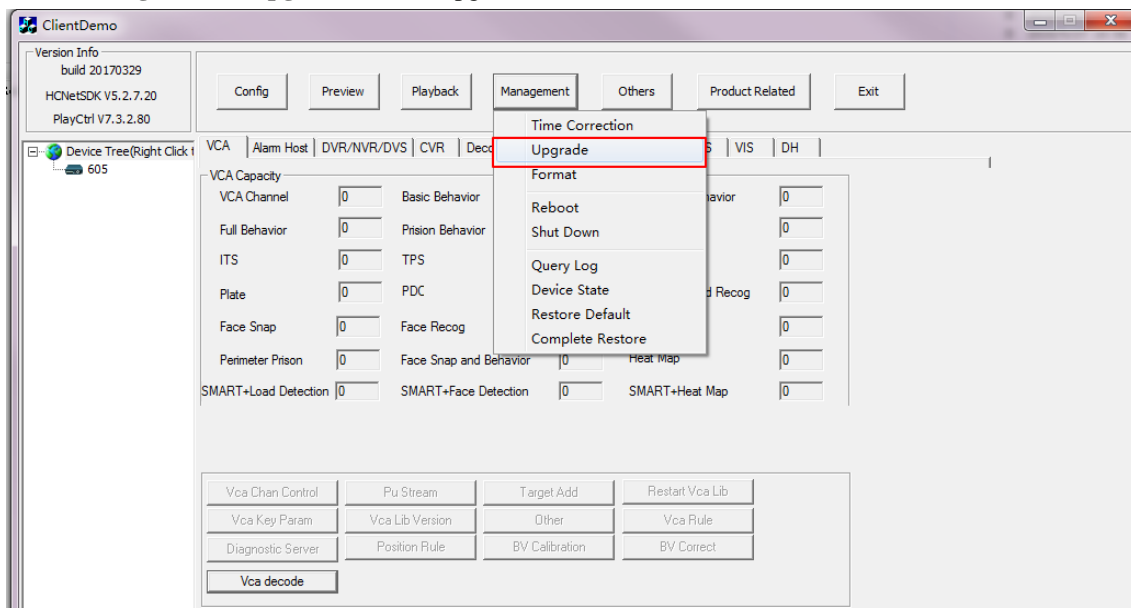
ClientDemo

Version Info
build 20170329
HCNetSDK V5.2.7.20
PlayCtrl V7.3.2.80

Config
Preview
Playback
Management
Others
Product Related
Exit

Device Tree(Right Click t
605

VCA | Alarm Host | DVR/NVR/DVS | CVR | Dec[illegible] | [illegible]S | VIS | DH

Time Correction
Upgrade
Format
Reboot
Shut Down
Query Log
Device State
Restore Default
Complete Restore

VCA Capacity
VCA Channel 0
Basic Behavior
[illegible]avior 0
Full Behavior 0
Prision Behavior
0
ITS 0
TPS
0
Plate 0
PDC
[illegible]d Recog 0
Face Snap 0
Face Recog
0
Perimeter Prison 0
Face Snap and Behavior 0
Heat Map 0
SMART+Load Detection 0
SMART+Face Detection 0
SMART+Heat Map 0

Vca Chan Control
Pu Stream
Target Add
Restart Vca Lib
Vca Key Param
Vca Lib Version
Other
Vca Rule
Diagnostic Server
Position Rule
BV Calibration
BV Correct
Vca decode